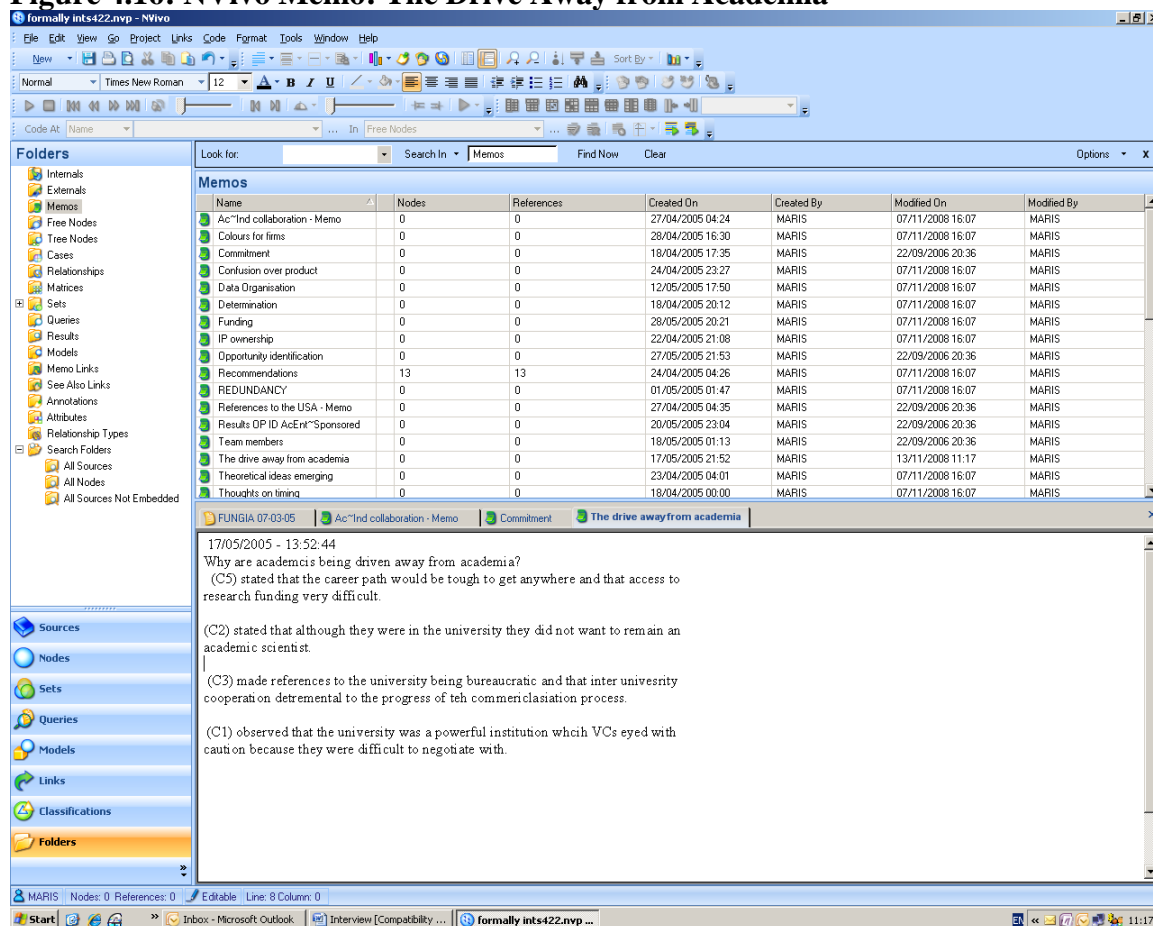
Figure 4.10: NVivo Memo: The Drive Away from Academia

formally ints422.nvp - NVivo

File Edit View Go Project Links Code Format Tools Window Help

New Sort By

Normal Times New Roman 12 B I U

Code At Name In Free Nodes

Folders

Internals
Externals
Memos
Free Nodes
Tree Nodes
Cases
Relationships
Matrices
Sets
Queries
Results
Models
Memo Links
See Also Links
Annotations
Attributes
Relationship Types
Search Folders
All Sources
All Nodes
All Sources Not Embedded

Look for: Search In Memos Find Now Clear Options x

Memos

| Name | Nodes | References | Created On | Created By | Modified On | Modified By |
|---|---|---|---|---|---|---|
| Ac~Ind collaboration - Memo | 0 | 0 | 27/04/2005 04:24 | MARIS | 07/11/2008 16:07 | MARIS |
| Colours for firms | 0 | 0 | 28/04/2005 16:30 | MARIS | 07/11/2008 16:07 | MARIS |
| Commitment | 0 | 0 | 18/04/2005 17:35 | MARIS | 22/09/2006 20:36 | MARIS |
| Confusion over product | 0 | 0 | 24/04/2005 23:27 | MARIS | 07/11/2008 16:07 | MARIS |
| Data Organisation | 0 | 0 | 12/05/2005 17:50 | MARIS | 07/11/2008 16:07 | MARIS |
| Determination | 0 | 0 | 18/04/2005 20:12 | MARIS | 07/11/2008 16:07 | MARIS |
| Funding | 0 | 0 | 28/05/2005 20:21 | MARIS | 07/11/2008 16:07 | MARIS |
| IP ownership | 0 | 0 | 22/04/2005 21:08 | MARIS | 07/11/2008 16:07 | MARIS |
| Opportunity identification | 0 | 0 | 27/05/2005 21:53 | MARIS | 22/09/2006 20:36 | MARIS |
| Recommendations | 13 | 13 | 24/04/2005 04:26 | MARIS | 07/11/2008 16:07 | MARIS |
| REDUNDANCY | 0 | 0 | 01/05/2005 01:47 | MARIS | 07/11/2008 16:07 | MARIS |
| References to the USA - Memo | 0 | 0 | 27/04/2005 04:35 | MARIS | 22/09/2006 20:36 | MARIS |
| Results OP ID AcEnt~Sponsored | 0 | 0 | 20/05/2005 23:04 | MARIS | 22/09/2006 20:36 | MARIS |
| Team members | 0 | 0 | 18/05/2005 01:13 | MARIS | 22/09/2006 20:36 | MARIS |
| The drive away from academia | 0 | 0 | 17/05/2005 21:52 | MARIS | 13/11/2008 11:17 | MARIS |
| Theoretical ideas emerging | 0 | 0 | 23/04/2005 04:01 | MARIS | 07/11/2008 16:07 | MARIS |
| Thoughts on timing | 0 | 0 | 18/04/2005 00:00 | MARIS | 07/11/2008 16:07 | MARIS |

FUNGIA 07-03-05 | Ac~Ind collaboration - Memo | Commitment | The drive away from academia

17/05/2005 - 13:52:44
Why are academcis being driven away from academia?
(C5) stated that the career path would be tough to get anywhere and that access to research funding very difficult.

(C2) stated that although they were in the university they did not want to remain an academic scientist.

(C3) made references to the university being bureaucratic and that inter univesrity cooperation detremental to the progress of teh commericlasiation process.

(C1) observed that the university was a powerful institution whcih VCs eyed with caution because they were difficult to negotiate with.

Sources
Nodes
Sets
Queries
Models
Links
Classifications
Folders

MARIS Nodes: 0 References: 0 Editable Line: 8 Column: 0

Start Inbox - Microsoft Outlook Interview [Compatibility ... formally ints422.nvp ... 11:17